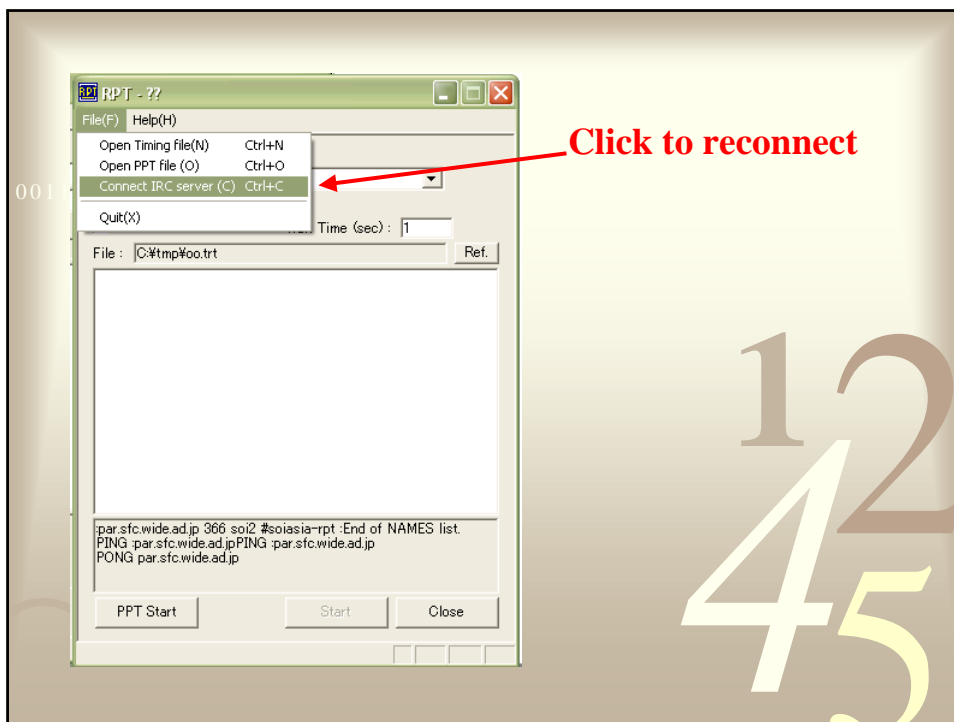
RPT - ??

File(F) Help(H)

Open Timing file(N) Ctrl+N
Open PPT file (O) Ctrl+O
Connect IRC server (C) Ctrl+C
Quit(X)

Click to reconnect

001

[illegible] Time (sec) : 1

File : C:¥tmp¥oo.trt

Ref.

:par.sfc.wide.ad.jp 366 soi2 #soiasia-rpt :End of NAMES list.
PING :par.sfc.wide.ad.jpPING :par.sfc.wide.ad.jp
PONG par.sfc.wide.ad.jp

PPT Start

Start

Close

12
45